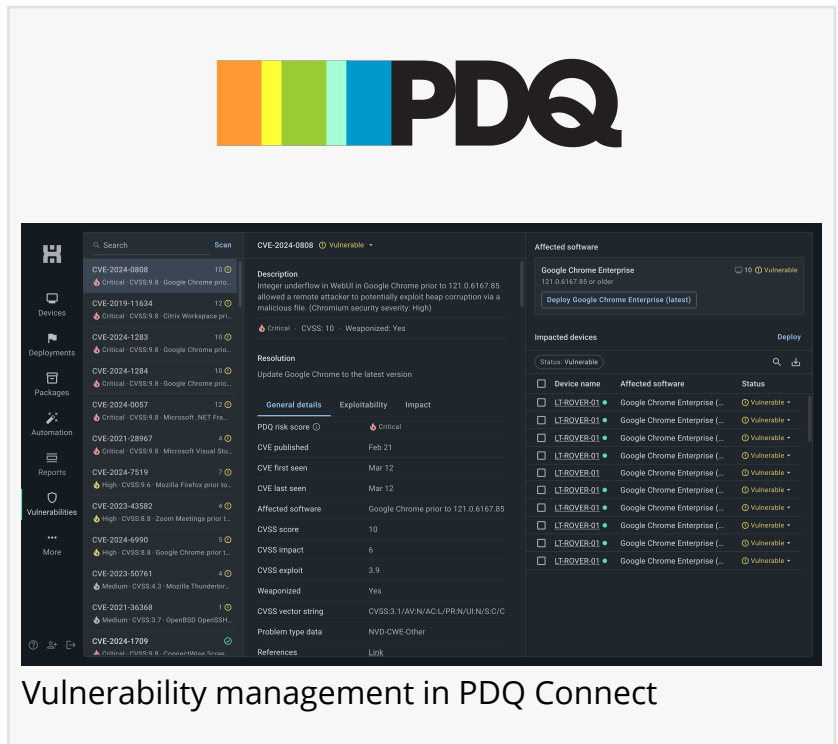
PDQ

Devices
Deployments
Packages
Automation
Reports
Vulnerabilities
More

Search Scan

CVE-2024-0808 10
Critical · CVSS:9.8 · Google Chrome prio...
CVE-2019-11634 12
Critical · CVSS:9.8 · Citrix Workspace pri...
CVE-2024-1283 10
Critical · CVSS:9.8 · Google Chrome prio...
CVE-2024-1284 10
Critical · CVSS:9.8 · Google Chrome prio...
CVE-2024-0057 12
Critical · CVSS:9.8 · Microsoft .NET Fra...
CVE-2021-28967 4
Critical · CVSS:9.8 · Microsoft Visual Stu...
CVE-2024-7519 7
High · CVSS:9.6 · Mozilla Firefox prior to...
CVE-2023-43582 4
High · CVSS:8.8 · Zoom Meetings prior t...
CVE-2024-6990 5
High · CVSS:8.8 · Google Chrome prior t...
CVE-2023-50761 4
Medium · CVSS:4.3 · Mozilla Thunderbir...
CVE-2021-36368 1
Medium · CVSS:3.7 · OpenBSD OpenSSH...
CVE-2024-1709
Critical · CVSS:9.8 · ConnectWise Scree...

CVE-2024-0808 Vulnerable

Description
Integer underflow in WebUI in Google Chrome prior to 121.0.6167.85 allowed a remote attacker to potentially exploit heap corruption via a malicious file. (Chromium security severity: High)

Critical · CVSS: 10 · Weaponized: Yes

Resolution
Update Google Chrome to the latest version

General details Exploitability Impact

| | |
|---|---|
| PDQ risk score | Critical |
| CVE published | Feb 21 |
| CVE first seen | Mar 12 |
| CVE last seen | Mar 12 |
| Affected software | Google Chrome prior to 121.0.6167.85 |
| CVSS score | 10 |
| CVSS impact | 6 |
| CVSS exploit | 3.9 |
| Weaponized | Yes |
| CVSS vector string | CVSS:3.1/AV:N/AC:L/PR:N/UI:N/S:C/C |
| Problem type data | NVD-CWE-Other |
| References | Link |

Affected software
Google Chrome Enterprise 10 Vulnerable
121.0.6167.85 or older
Deploy Google Chrome Enterprise (latest)

Impacted devices Deploy
Status: Vulnerable

| Device name | Affected software | Status |
|---|---|---|
| LT-ROVER-01 | Google Chrome Enterprise (... | Vulnerable |
| LT-ROVER-01 | Google Chrome Enterprise (... | Vulnerable |
| LT-ROVER-01 | Google Chrome Enterprise (... | Vulnerable |
| LT-ROVER-01 | Google Chrome Enterprise (... | Vulnerable |
| LT-ROVER-01 | Google Chrome Enterprise (... | Vulnerable |
| LT-ROVER-01 | Google Chrome Enterprise (... | Vulnerable |
| LT-ROVER-01 | Google Chrome Enterprise (... | Vulnerable |
| LT-ROVER-01 | Google Chrome Enterprise (... | Vulnerable |
| LT-ROVER-01 | Google Chrome Enterprise (... | Vulnerable |
| LT-ROVER-01 | Google Chrome Enterprise (... | Vulnerable |

Vulnerability management in PDQ Connect